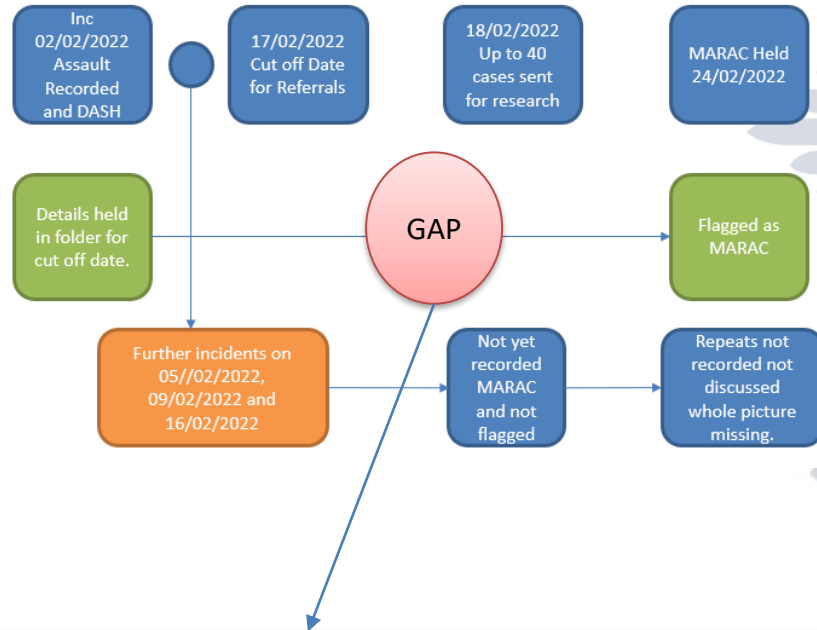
Inc 02/02/2022 Assault Recorded and DASH

17/02/2022 Cut off Date for Referrals

18/02/2022 Up to 40 cases sent for research

MARAC Held 24/02/2022

Details held in folder for cut off date.

GAP

Flagged as MARAC

Further incidents on 05//02/2022, 09/02/2022 and 16/02/2022

Not yet recorded MARAC and not flagged

Repeats not recorded not discussed whole picture missing.